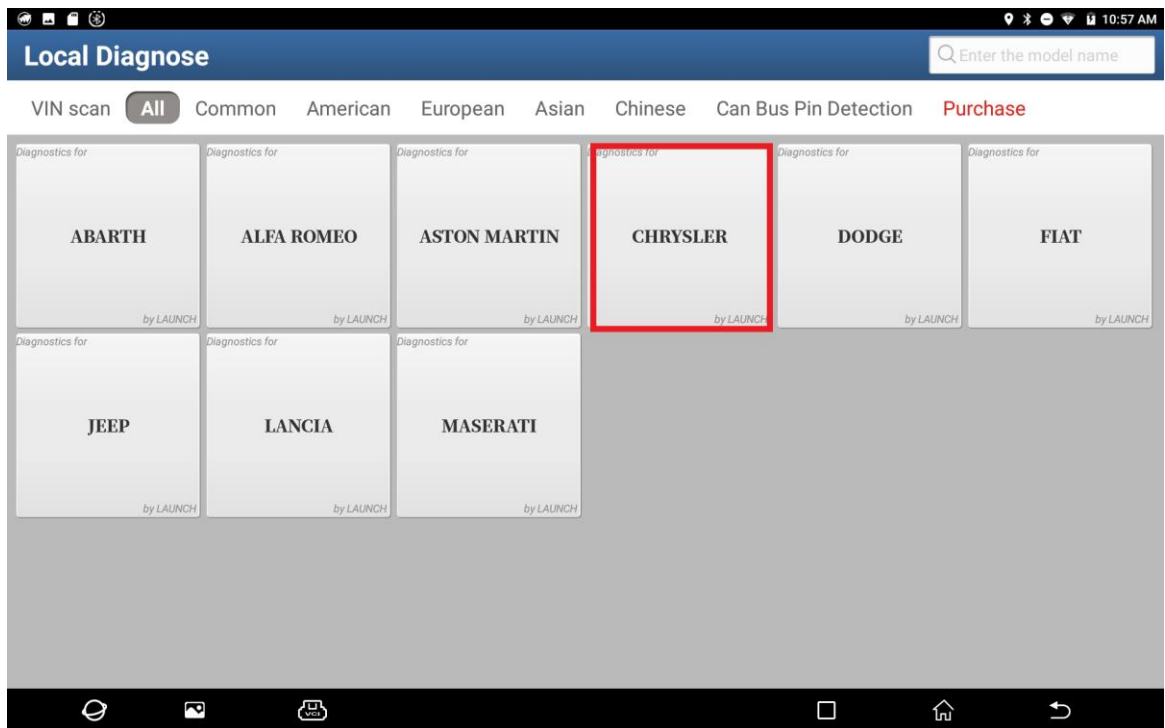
10:57 AM

Local Diagnose

Enter the model name

VIN scan All Common American European Asian Chinese Can Bus Pin Detection Purchase

Diagnostics for
ABARTH
by LAUNCH

Diagnostics for
ALFA ROMEO
by LAUNCH

Diagnostics for
ASTON MARTIN
by LAUNCH

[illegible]agnostics for
CHRYSLER
by LAUNCH

Diagnostics for
DODGE
by LAUNCH

Diagnostics for
FIAT
by LAUNCH

Diagnostics for
JEEP
by LAUNCH

Diagnostics for
LANCIA
by LAUNCH

Diagnostics for
MASERATI
by LAUNCH

VCI